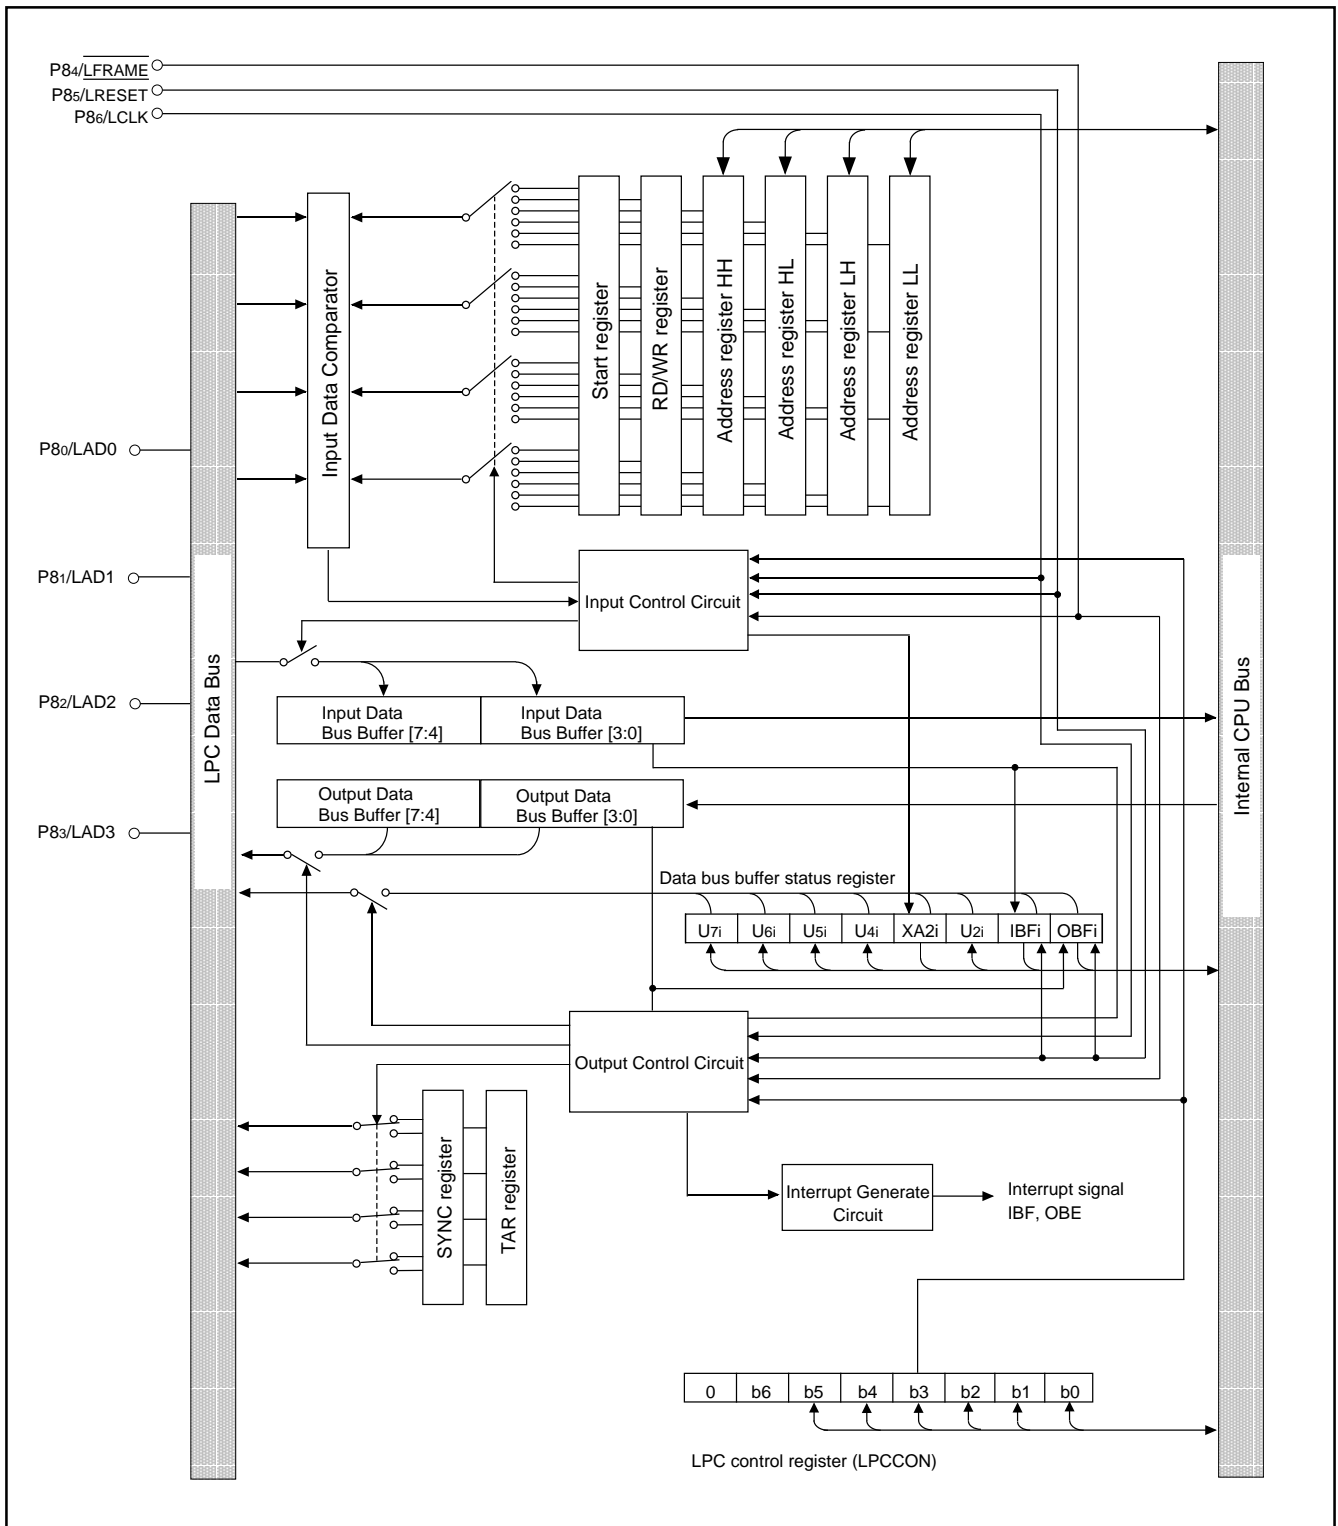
$P8_4/\overline{LFRAME}$
$P8_5$/LRESET
$P8_6$/LCLK

Input Data Comparator

Start register
RD/WR register
Address register HH
Address register HL
Address register LH
Address register LL

$P8_0$/LAD0
$P8_1$/LAD1
$P8_2$/LAD2
$P8_3$/LAD3

LPC Data Bus

Input Control Circuit

Input Data Bus Buffer [7:4]
Input Data Bus Buffer [3:0]

Output Data Bus Buffer [7:4]
Output Data Bus Buffer [3:0]

Data bus buffer status register

| $U_{7i}$ | $U_{6i}$ | $U_{5i}$ | $U_{4i}$ | XA2i | $U_{2i}$ | IBFi | OBFi |
|---|---|---|---|---|---|---|---|

Internal CPU Bus

Output Control Circuit

SYNC register
TAR register

Interrupt Generate Circuit
Interrupt signal IBF, OBE

| 0 | b6 | b5 | b4 | b3 | b2 | b1 | b0 |
|---|---|---|---|---|---|---|---|

LPC control register (LPCCON)